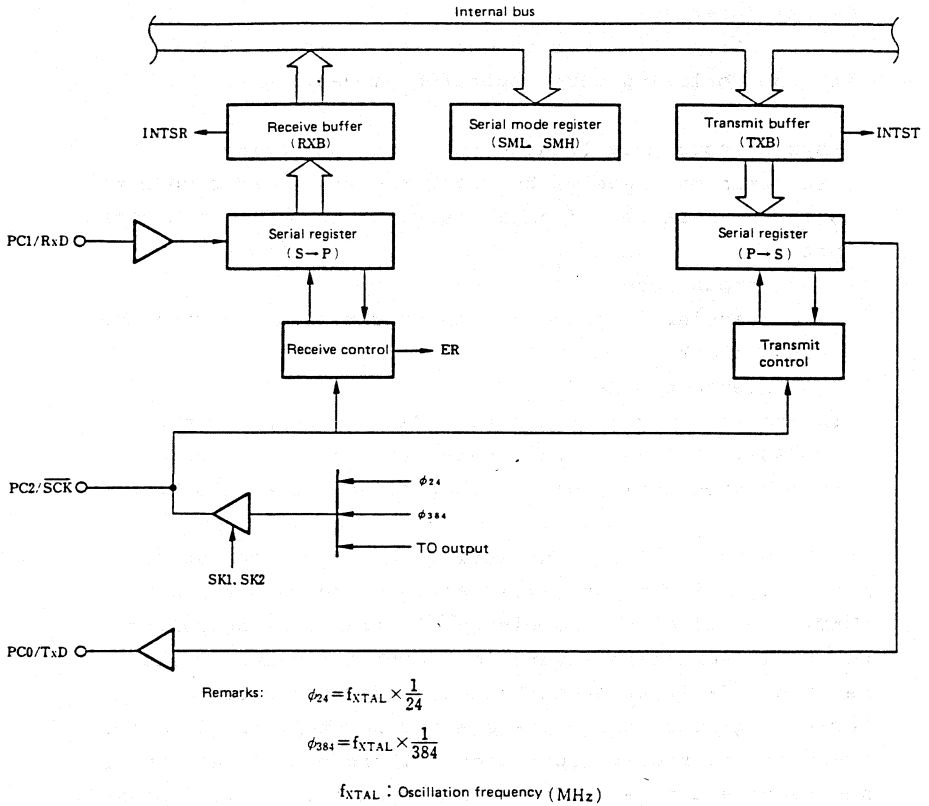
Internal bus

INTSR

Receive buffer (RXB)

Serial mode register (SML, SMH)

Transmit buffer (TXB)

INTST

PC1/RxD

Serial register (S→P)

Serial register (P→S)

Receive control

ER

Transmit control

PC2/$\overline{SCK}$

$\phi_{24}$

$\phi_{384}$

TO output

SK1, SK2

PC0/TxD

Remarks: $\phi_{24}=f_{XTAL}\times\frac{1}{24}$

$\phi_{384}=f_{XTAL}\times\frac{1}{384}$

$f_{XTAL}$ : Oscillation frequency (MHz)